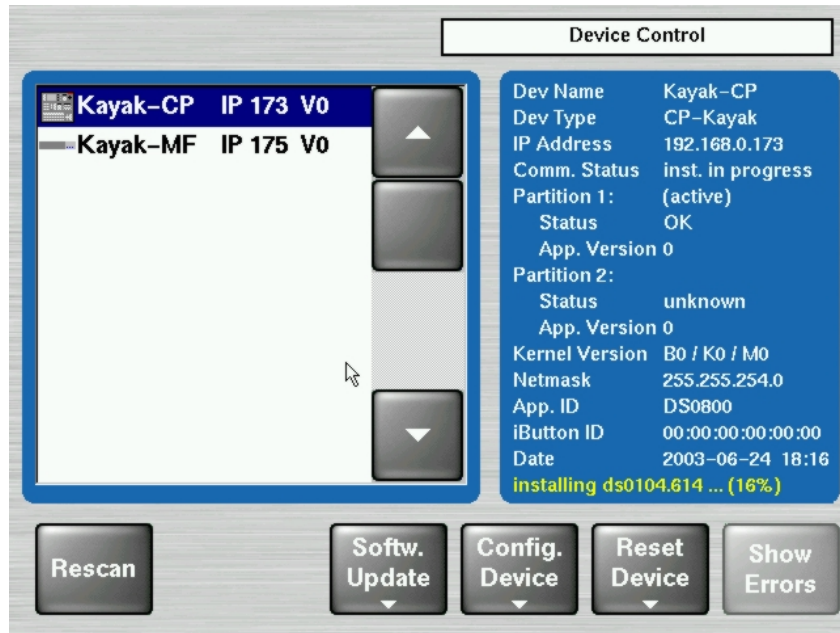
Device Control

| | | |
|---|---|---|
| Kayak-CP | IP 173 | V0 |
| Kayak-MF | IP 175 | V0 |

| | |
|---|---|
| Dev Name | Kayak-CP |
| Dev Type | CP-Kayak |
| IP Address | 192.168.0.173 |
| Comm. Status | inst. in progress |
| Partition 1: | (active) |
| Status | OK |
| App. Version | 0 |
| Partition 2: | |
| Status | unknown |
| App. Version | 0 |
| Kernel Version | B0 / K0 / M0 |
| Netmask | 255.255.254.0 |
| App. ID | DS0800 |
| iButton ID | 00:00:00:00:00:00 |
| Date | 2003-06-24 18:16 |

installing ds0104.614 ... (16%)

Rescan

Softw. Update

Config. Device

Reset Device

Show Errors